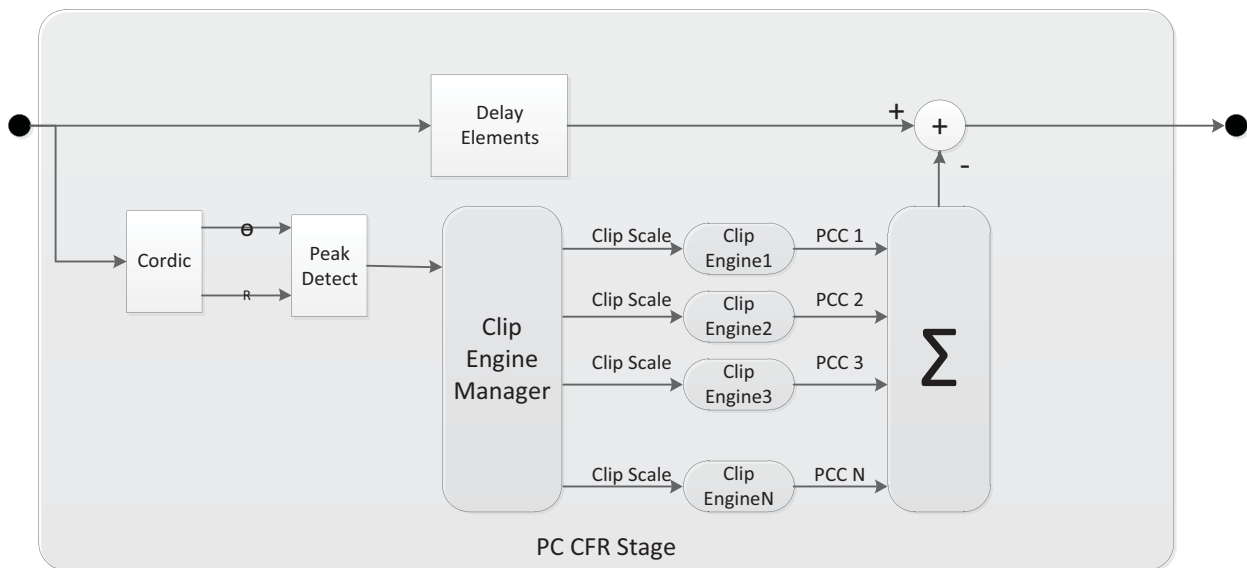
Delay Elements

+

+

-

Cordic

$\theta$

R

Peak Detect

Clip Engine Manager

Clip Scale

Clip Engine1

PCC 1

Clip Scale

Clip Engine2

PCC 2

Clip Scale

Clip Engine3

PCC 3

Clip Scale

Clip EngineN

PCC N

$\sum$

PC CFR Stage